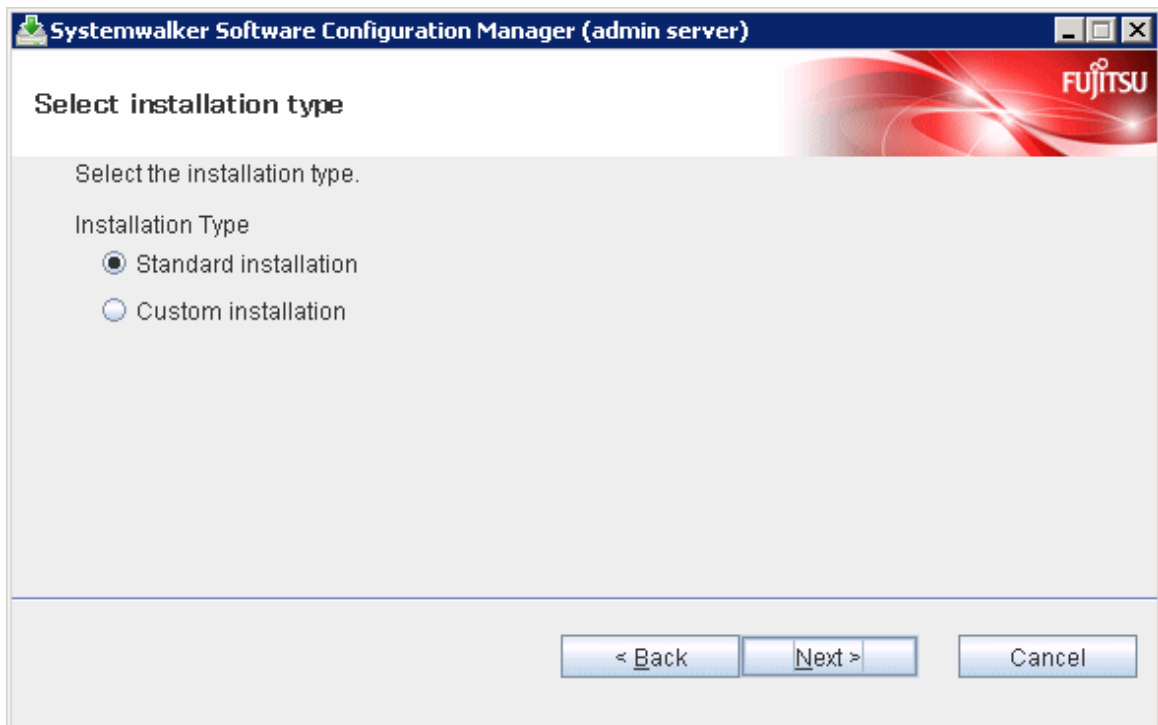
Systemwalker Software Configuration Manager (admin server)

FUJITSU

Select installation type

Select the installation type.

Installation Type

Standard installation

Custom installation

< Back

Next >

Cancel